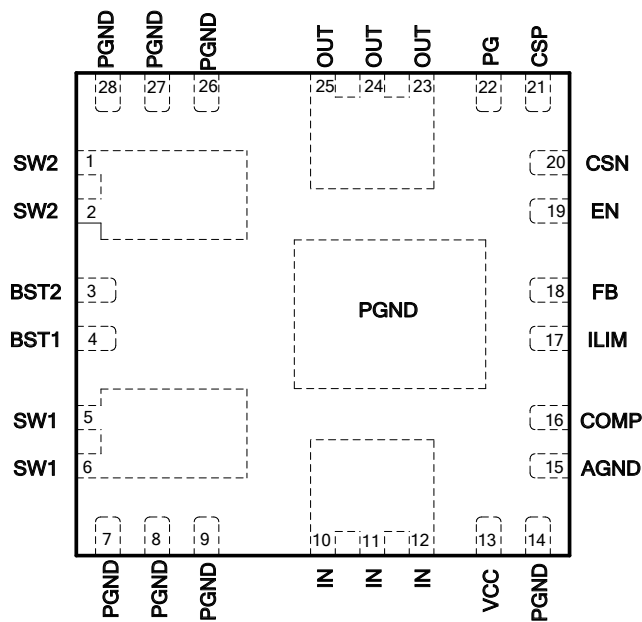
PGND PGND PGND OUT OUT OUT PG CSP

28 27 26 25 24 23 22 21

SW2 1
SW2 2
BST2 3
BST1 4
SW1 5
SW1 6

20 CSN
19 EN
18 FB
17 ILIM
16 COMP
15 AGND

PGND

7 8 9 10 11 12 13 14

PGND PGND PGND IN IN IN VCC PGND